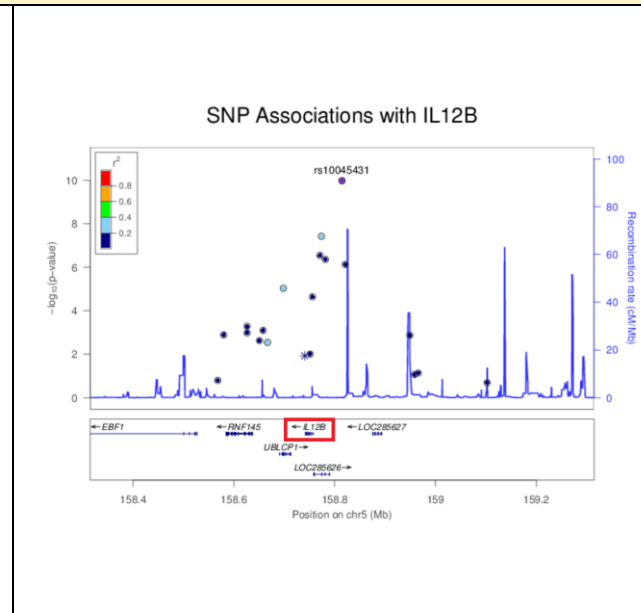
SNP Associations with IL12B

$r^2$
0.8
0.6
0.4
0.2

rs10045431

10
8
6
4
2
0

$-\log_{10}(p\text{-value})$

100
80
60
40
20
0

Recombination rate (cM/Mb)

←EBF1
←RNF145
←IL12B
←LOC285627
UBLCP1→
LOC285626→

158.4
158.6
158.8
159
159.2

Position on chr5 (Mb)